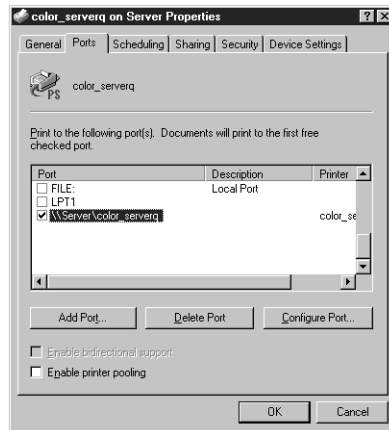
color_serverq on Server Properties ? X

General | Ports | Scheduling | Sharing | Security | Device Settings

PS color_serverq

Print to the following port(s). Documents will print to the first free checked port.

| Port | Description | Printer |
|---|---|---|
| FILE: | Local Port | |
| LPT1 | | |
| \\Server\color_serverq | | color_se |

Add Port... Delete Port Configure Port...

Enable bidirectional support

Enable printer pooling

OK Cancel